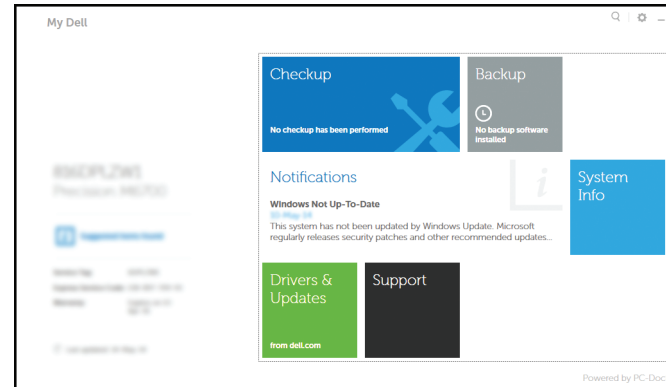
My Dell

Checkup

No checkup has been performed

Backup

No backup software installed

Notifications

Windows Not Up-To-Date

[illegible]

This system has not been updated by Windows Update. Microsoft regularly releases security patches and other recommended updates...

System Info

Drivers & Updates

from dell.com

Support

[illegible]

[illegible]

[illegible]

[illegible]

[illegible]

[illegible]

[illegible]

Powered by PC-Doc